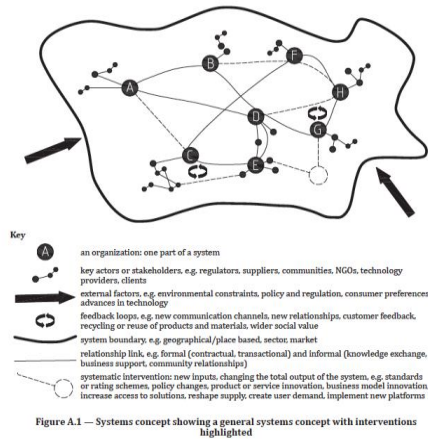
A
B
C
D
E
F
G

Key

an organization: one part of a system

key actors or stakeholders e.g. regulators, suppliers, communities, NGOs, technology providers, clients

external factors e.g. environmental constraints, policy and regulation, consumer preferences, advances in technology

feedback loops, e.g. new communication channels, new relationships, customer feedback, recycling or reuse of products and materials, wider social value

system boundary, e.g. geographical/place based, sector, market

relationship link, e.g. formal (contractual, transactional) and informal (knowledge exchange, business support, community relationships)

systematic intervention: new inputs, changing the total output of the system, e.g. standards or rating schemes, policy changes, product or service innovation, business model innovation, increase access to solutions, reshape supply, create user demand, implement new platforms

Figure A.1 — Systems concept showing a general systems concept with interventions highlighted